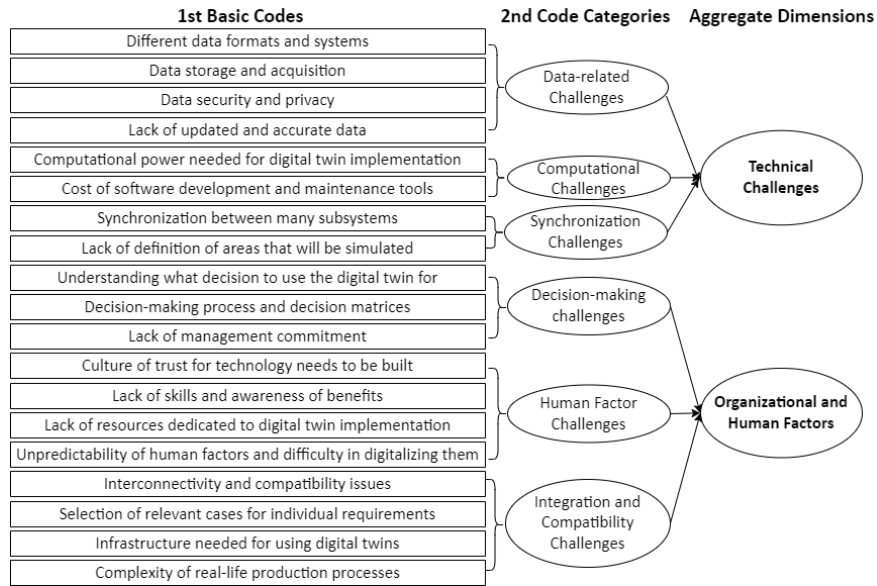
1st Basic Codes

2nd Code Categories

Aggregate Dimensions

Different data formats and systems

Data storage and acquisition

Data security and privacy

Lack of updated and accurate data

Computational power needed for digital twin implementation

Cost of software development and maintenance tools

Synchronization between many subsystems

Lack of definition of areas that will be simulated

Understanding what decision to use the digital twin for

Decision-making process and decision matrices

Lack of management commitment

Culture of trust for technology needs to be built

Lack of skills and awareness of benefits

Lack of resources dedicated to digital twin implementation

Unpredictability of human factors and difficulty in digitalizing them

Interconnectivity and compatibility issues

Selection of relevant cases for individual requirements

Infrastructure needed for using digital twins

Complexity of real-life production processes

Data-related Challenges

Computational Challenges

Synchronization Challenges

Decision-making challenges

Human Factor Challenges

Integration and Compatibility Challenges

Technical Challenges

Organizational and Human Factors